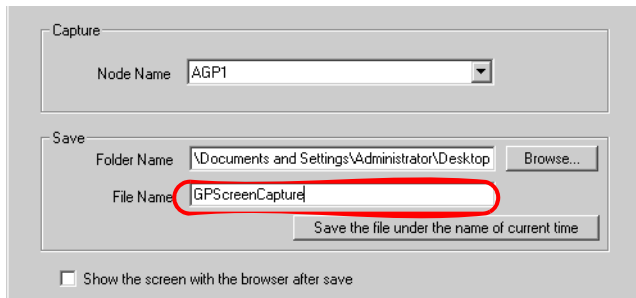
Capture

Node Name AGP1

Save

Folder Name \Documents and Settings\Administrator\Desktop Browse...

File Name GPScreenCapture

Save the file under the name of current time

Show the screen with the browser after save